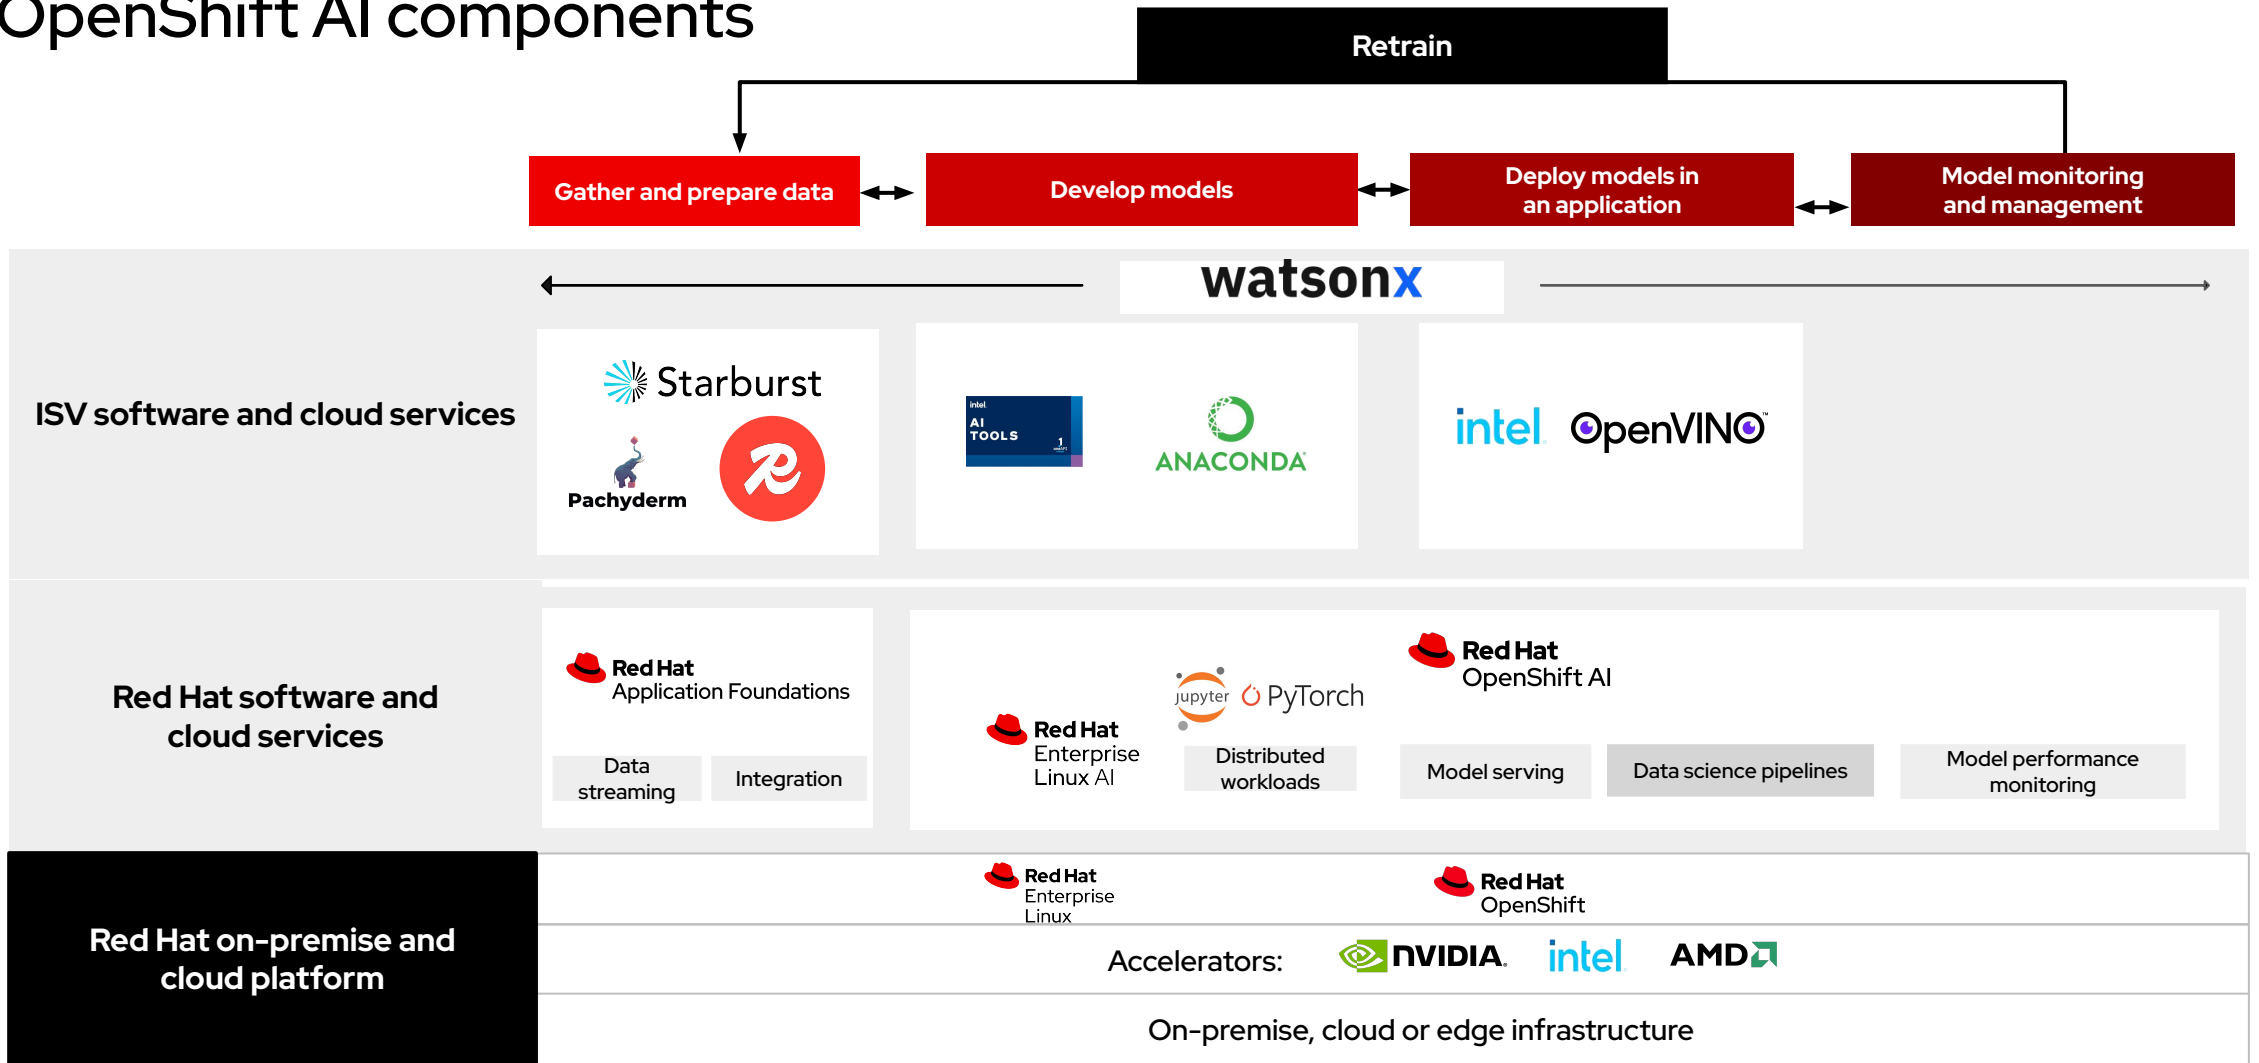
OpenShift AI components

Retrain

Gather and prepare data

Develop models

Deploy models in an application

Model monitoring and management

watsonx

ISV software and cloud services

Starburst

Pachyderm

intel AI TOOLS

ANACONDA

intel OpenVINO

Red Hat software and cloud services

Red Hat Application Foundations

Data streaming

Integration

Red Hat Enterprise Linux AI

jupyter

PyTorch

Distributed workloads

Red Hat OpenShift AI

Model serving

Data science pipelines

Model performance monitoring

Red Hat on-premise and cloud platform

Red Hat Enterprise Linux

Red Hat OpenShift

Accelerators:

NVIDIA

intel

AMD

On-premise, cloud or edge infrastructure